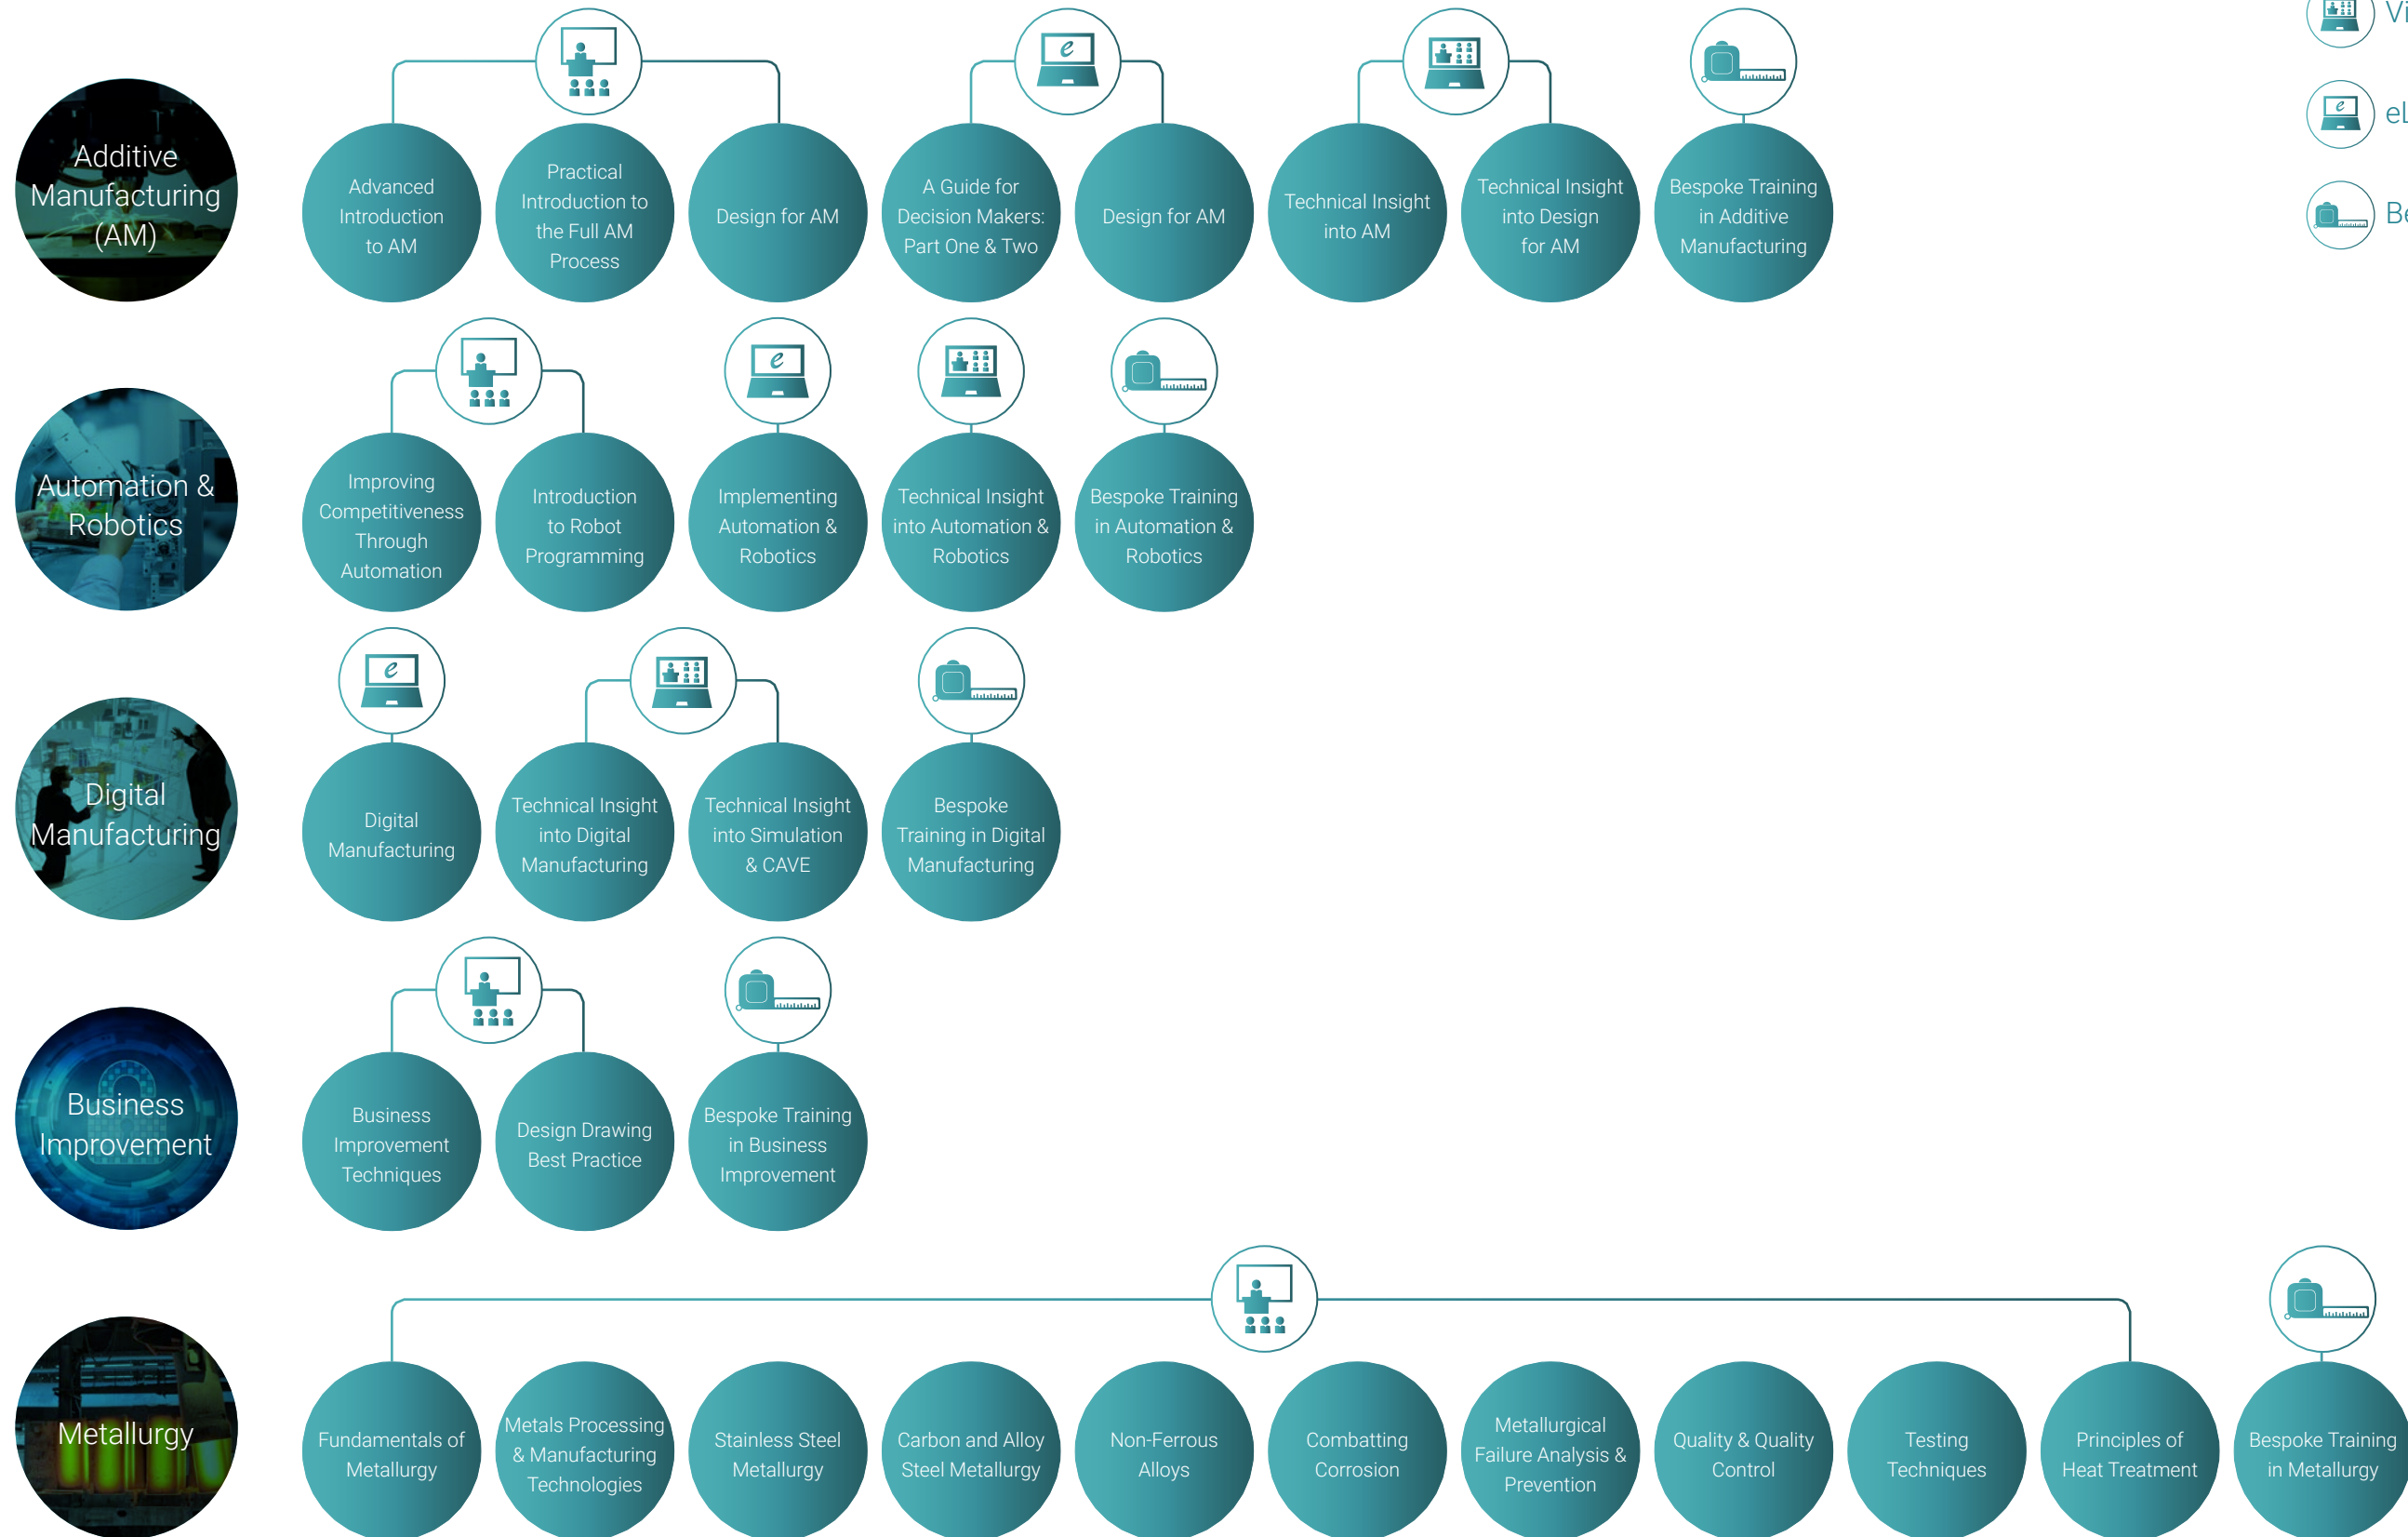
Vi

eL

Be

Additive Manufacturing (AM)

Advanced Introduction to AM

Practical Introduction to the Full AM Process

Design for AM

A Guide for Decision Makers: Part One & Two

Design for AM

Technical Insight into AM

Technical Insight into Design for AM

Bespoke Training in Additive Manufacturing

Automation & Robotics

Improving Competitiveness Through Automation

Introduction to Robot Programming

Implementing Automation & Robotics

Technical Insight into Automation & Robotics

Bespoke Training in Automation & Robotics

Digital Manufacturing

Digital Manufacturing

Technical Insight into Digital Manufacturing

Technical Insight into Simulation & CAVE

Bespoke Training in Digital Manufacturing

Business Improvement

Business Improvement Techniques

Design Drawing Best Practice

Bespoke Training in Business Improvement

Metallurgy

Fundamentals of Metallurgy

Metals Processing & Manufacturing Technologies

Stainless Steel Metallurgy

Carbon and Alloy Steel Metallurgy

Non-Ferrous Alloys

Combatting Corrosion

Metallurgical Failure Analysis & Prevention

Quality & Quality Control

Testing Techniques

Principles of Heat Treatment

Bespoke Training in Metallurgy